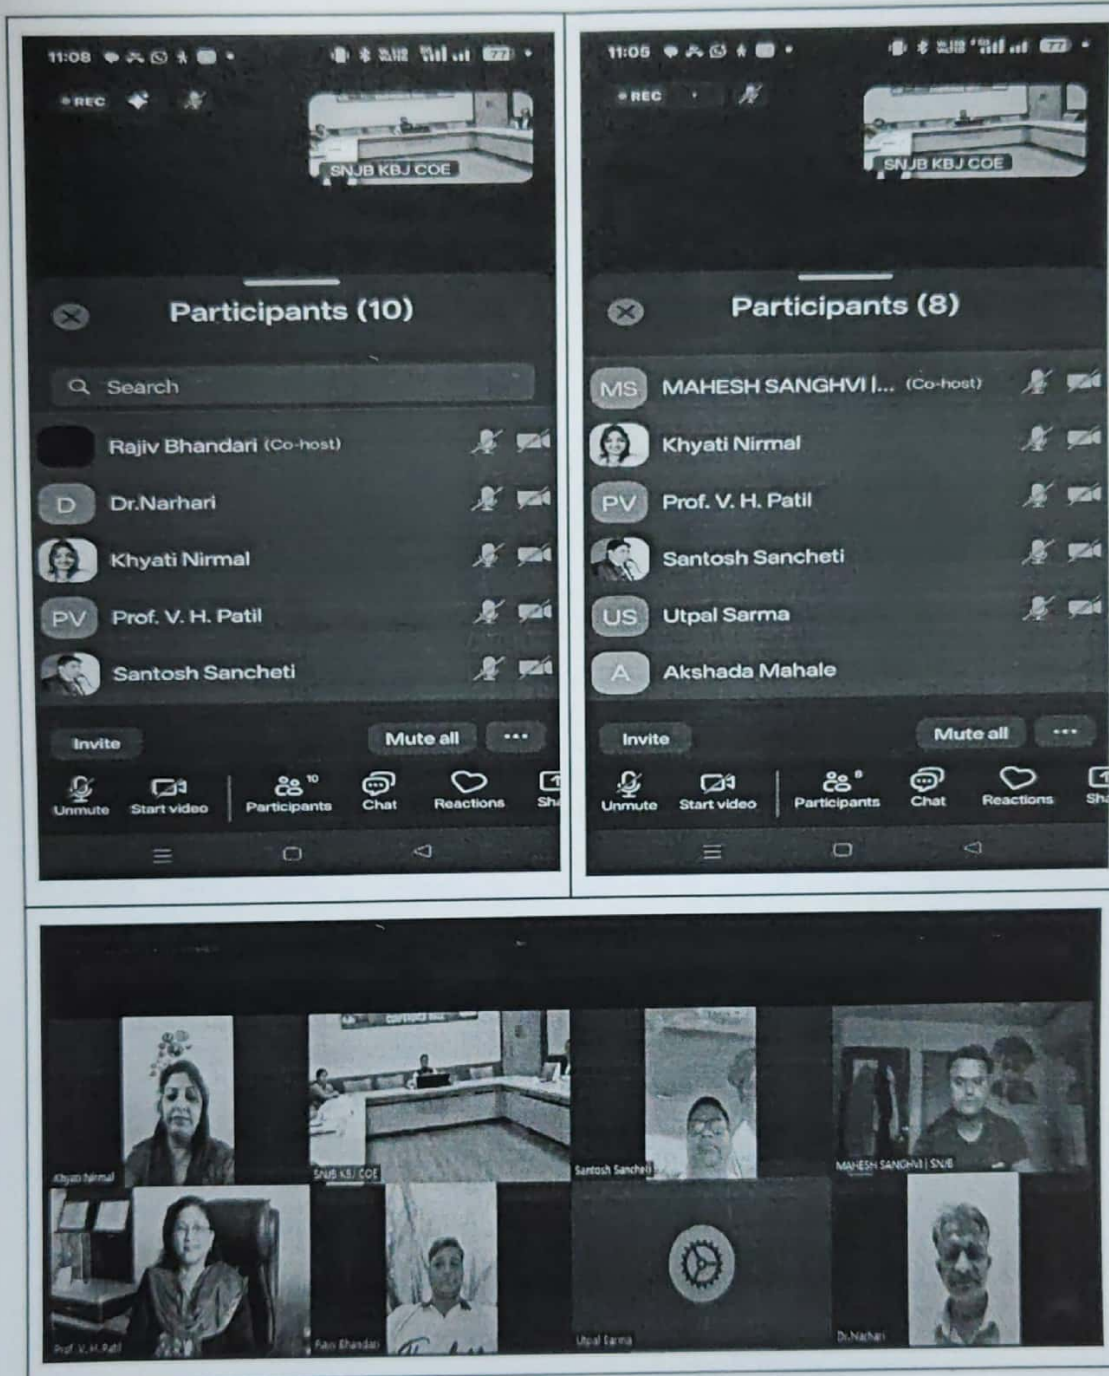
11:08

REC

SNJB KBJ COE

Participants (10)

Search

Rajiv Bhandari (Co-host)

D Dr.Narhari

Khyati Nirmal

PV Prof. V. H. Patil

Santosh Sancheti

Invite

Mute all

...

Unmute Start video Participants Chat Reactions Sh

11:05

REC

SNJB KBJ COE

Participants (8)

MS MAHESH SANGHVI |... (Co-host)

Khyati Nirmal

PV Prof. V. H. Patil

Santosh Sancheti

US Utpal Sarma

A Akshada Mahale

Invite

Mute all

...

Unmute Start video Participants Chat Reactions Sh

Khyati Nirmal

SNJB KBJ COE

Santosh Sancheti

MAHESH SANGHVI | SNJB

Prof. V. H. Patil

Rajiv Bhandari

Utpal Sarma

Dr.Narhari